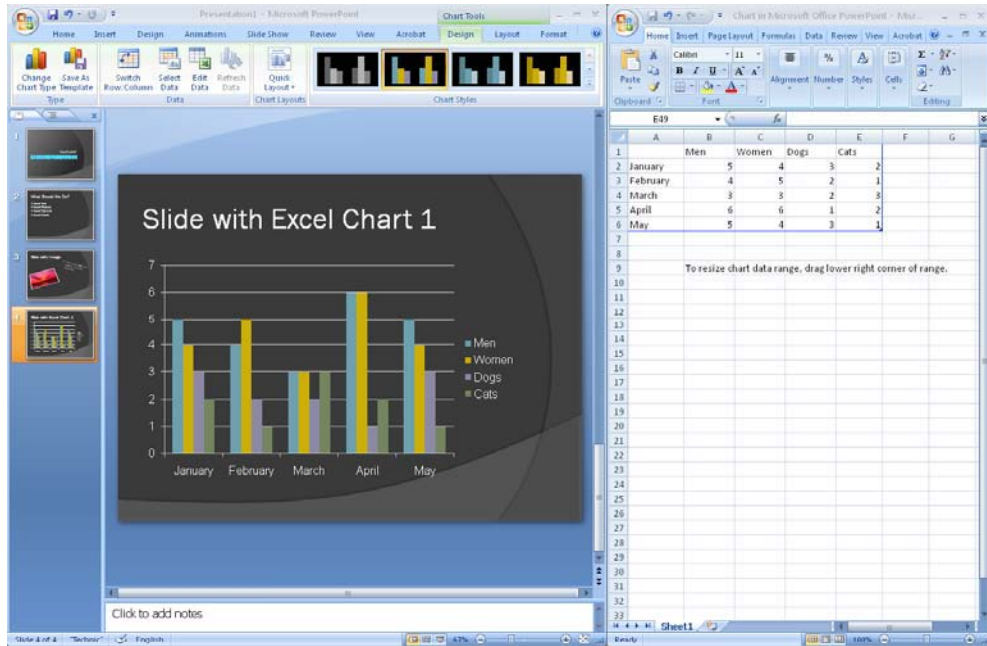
Presentation1 - Microsoft PowerPoint

Chart Tools

Home Insert Design Animations Slide Show Review View Acrobat Design Layout Format

Change Chart Type Save As Template

Type

Switch Row/Column Select Data Edit Data Refresh Data

Data

Quick Layout

Chart Layouts

Chart Styles

Slide with Excel Chart 1

| | January | February | March | April | May |
|---|---|---|---|---|---|
| Men | 5 | 4 | 3 | 6 | 5 |
| Women | 4 | 5 | 3 | 6 | 4 |
| Dogs | 3 | 2 | 2 | 1 | 3 |
| Cats | 2 | 1 | 3 | 2 | 1 |

0 1 2 3 4 5 6 7

Men
Women
Dogs
Cats

Click to add notes

Slide 4 of 4 "Technic" English

47%

Chart in Microsoft Office PowerPoint - Micr...

Home Insert Page Layout Formulas Data Review View Acrobat

Paste

Clipboard

Calibri 11

B I U A A

Font

Alignment Number Styles Cells

Editing

E49

| | A | B | C | D | E | F | G |
|---|---|---|---|---|---|---|---|
| 1 | | Men | Women | Dogs | Cats | | |
| 2 | January | 5 | 4 | 3 | 2 | | |
| 3 | February | 4 | 5 | 2 | 1 | | |
| 4 | March | 3 | 3 | 2 | 3 | | |
| 5 | April | 6 | 6 | 1 | 2 | | |
| 6 | May | 5 | 4 | 3 | 1 | | |

9 To resize chart data range, drag lower right corner of range.

7 8 10 11 12 13 14 15 16 17 18 19 20 21 22 23 24 25 26 27 28 29 30 31 32 33

Sheet1

Ready

100%